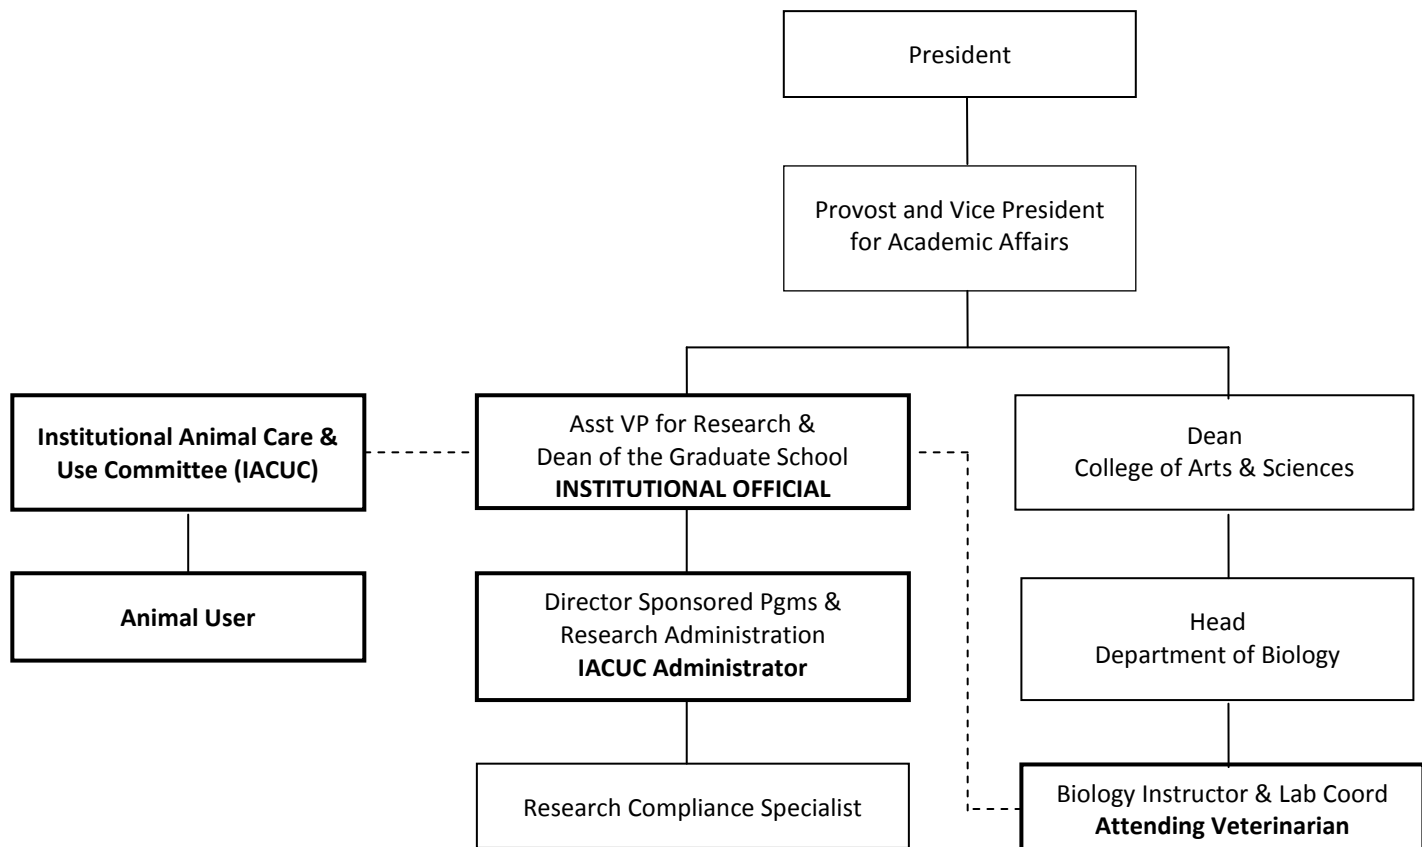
President

Provost and Vice President for Academic Affairs

Institutional Animal Care & Use Committee (IACUC)

Asst VP for Research & Dean of the Graduate School
INSTITUTIONAL OFFICIAL

Dean
College of Arts & Sciences

Animal User

Director Sponsored Pgms & Research Administration
IACUC Administrator

Head
Department of Biology

Research Compliance Specialist

Biology Instructor & Lab Coord
Attending Veterinarian